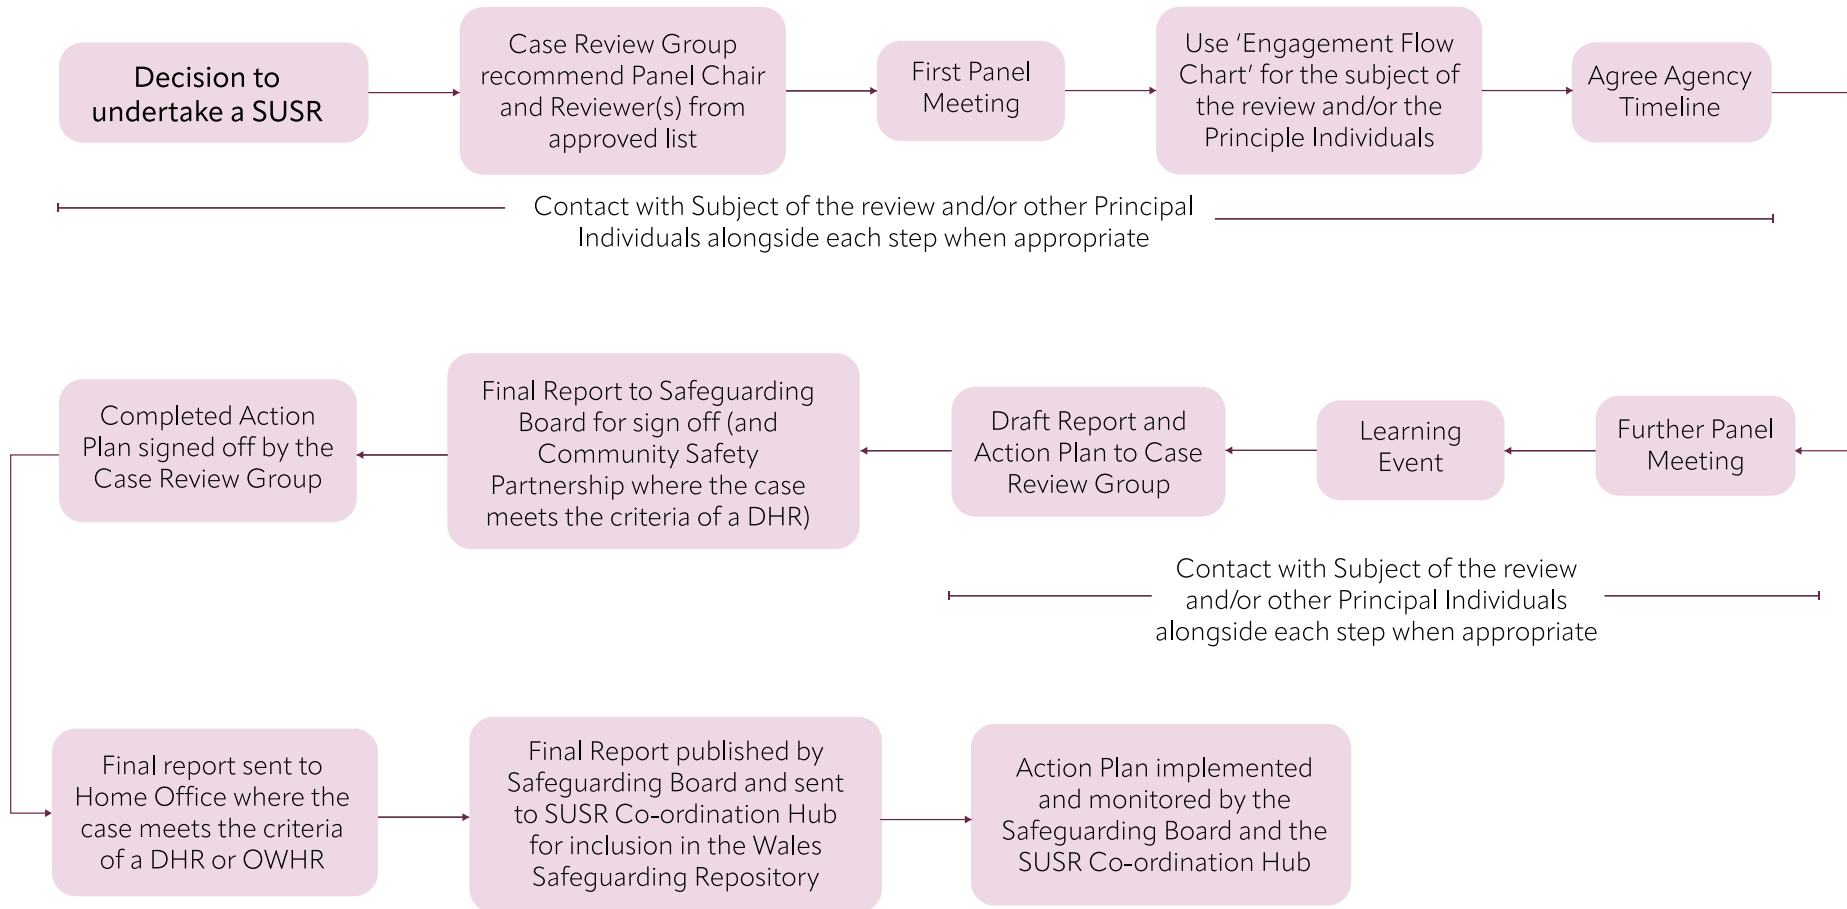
Decision to undertake a SUSR

Case Review Group recommend Panel Chair and Reviewer(s) from approved list

First Panel Meeting

Use 'Engagement Flow Chart' for the subject of the review and/or the Principle Individuals

Agree Agency Timeline

Contact with Subject of the review and/or other Principal Individuals alongside each step when appropriate

Further Panel Meeting

Learning Event

Draft Report and Action Plan to Case Review Group

Final Report to Safeguarding Board for sign off (and Community Safety Partnership where the case meets the criteria of a DHR)

Completed Action Plan signed off by the Case Review Group

Contact with Subject of the review and/or other Principal Individuals alongside each step when appropriate

Final report sent to Home Office where the case meets the criteria of a DHR or OWHR

Final Report published by Safeguarding Board and sent to SUSR Co-ordination Hub for inclusion in the Wales Safeguarding Repository

Action Plan implemented and monitored by the Safeguarding Board and the SUSR Co-ordination Hub